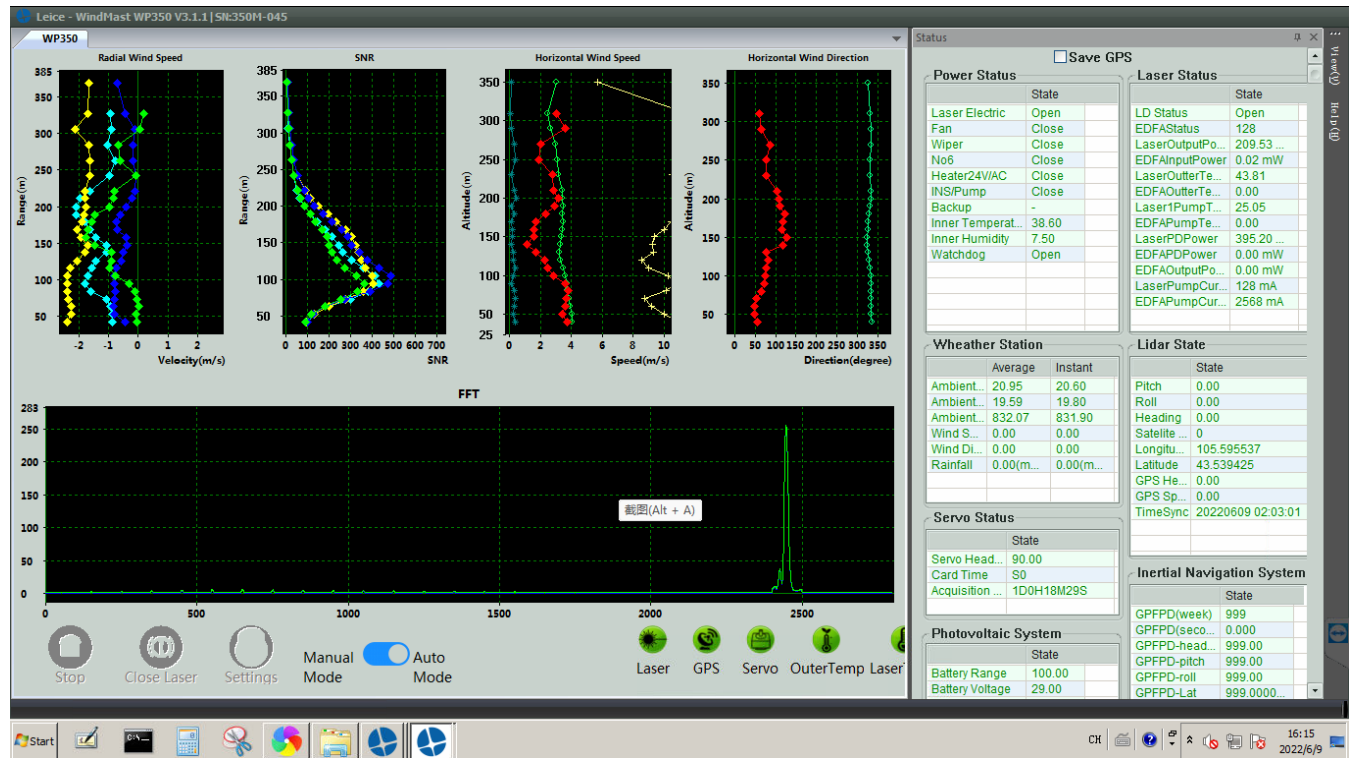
Leice - WindMast WP350 V3.1.1 | SN:350M-045

WP350

Radial Wind Speed
385 350 300 250 200 150 100 50
Range(m)
-2 -1 0 1 2
Velocity(m/s)

SNR
385 350 300 250 200 150 100 50
Range(m)
0 100 200 300 400 500 600 700
SNR

Horizontal Wind Speed
350 300 250 200 150 100 50 25
Altitude(m)
0 2 4 6 8 10
Speed(m/s)

Horizontal Wind Direction
350 300 250 200 150 100 50
Altitude(m)
0 50 100 150 200 250 300 350
Direction(degree)

FFT
283 250 200 150 100 50 0
0 500 1000 1500 2000 2500

截图(Alt + A)

Stop Close Laser Settings Manual Mode Auto Mode

Laser GPS Servo OuterTemp Laser

Status
Save GPS

Power Status
| | State |
|---|---|
| Laser Electric | Open |
| Fan | Close |
| Wiper | Close |
| No6 | Close |
| Heater24V/AC | Close |
| INS/Pump | Close |
| Backup | - |
| Inner Temperat... | 38.60 |
| Inner Humidity | 7.50 |
| Watchdog | Open |

Laser Status
| | State |
|---|---|
| LD Status | Open |
| EDFAStatus | 128 |
| LaserOutputPo... | 209.53 ... |
| EDFAInputPower | 0.02 mW |
| LaserOutterTe... | 43.81 |
| EDFAOutterTe... | 0.00 |
| Laser1PumpT... | 25.05 |
| EDFAPumpTe... | 0.00 |
| LaserPDPower | 395.20 ... |
| EDFAPDPower | 0.00 mW |
| EDFAOutputPo... | 0.00 mW |
| LaserPumpCur... | 128 mA |
| EDFAPumpCur... | 2568 mA |

Wheather Station
| | Average | Instant |
|---|---|---|
| Ambient... | 20.95 | 20.60 |
| Ambient... | 19.59 | 19.80 |
| Ambient... | 832.07 | 831.90 |
| Wind S... | 0.00 | 0.00 |
| Wind Di... | 0.00 | 0.00 |
| Rainfall | 0.00(m... | 0.00(m... |

Lidar State
| | State |
|---|---|
| Pitch | 0.00 |
| Roll | 0.00 |
| Heading | 0.00 |
| Satelite ... | 0 |
| Longitu... | 105.595537 |
| Latitude | 43.539425 |
| GPS He... | 0.00 |
| GPS Sp... | 0.00 |
| TimeSync | 20220609 02:03:01 |

Servo Status
| | State |
|---|---|
| Servo Head... | 90.00 |
| Card Time | S0 |
| Acquisition ... | 1D0H18M29S |

Inertial Navigation System
| | State |
|---|---|
| GPFPD(week) | 999 |
| GPFPD(seco... | 0.000 |
| GPFPD-head... | 999.00 |
| GPFPD-pitch | 999.00 |
| GPFPD-roll | 999.00 |
| GPFPD-Lat | 999.0000... |

Photovoltaic System
| | State |
|---|---|
| Battery Range | 100.00 |
| Battery Voltage | 29.00 |

View(V) Help(H)

Start
CH 16:15 2022/6/9